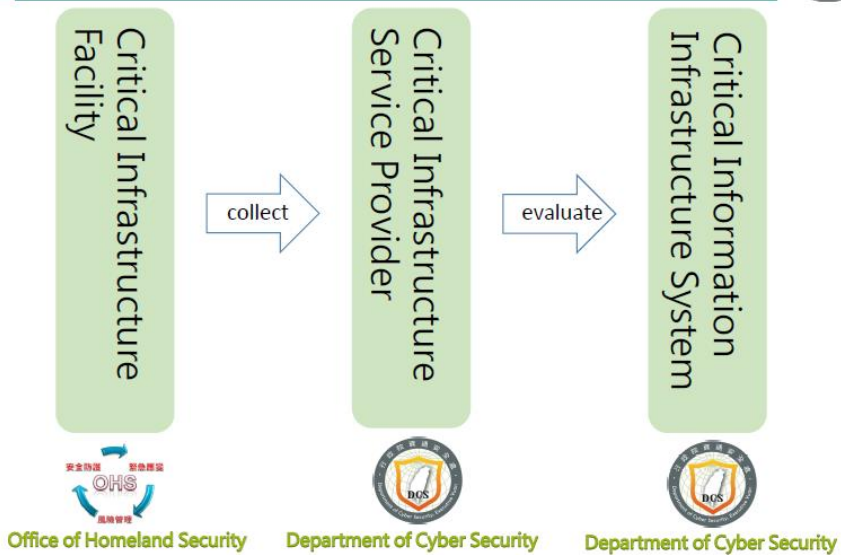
Critical Infrastructure Facility

collect

Critical Infrastructure Service Provider

evaluate

Critical Information Infrastructure System

安全防護 緊急應變
OHS
風險管理

Office of Homeland Security

DCS
Department of Cyber Security, Executive Yuan

Department of Cyber Security

DCS
Department of Cyber Security, Executive Yuan

Department of Cyber Security